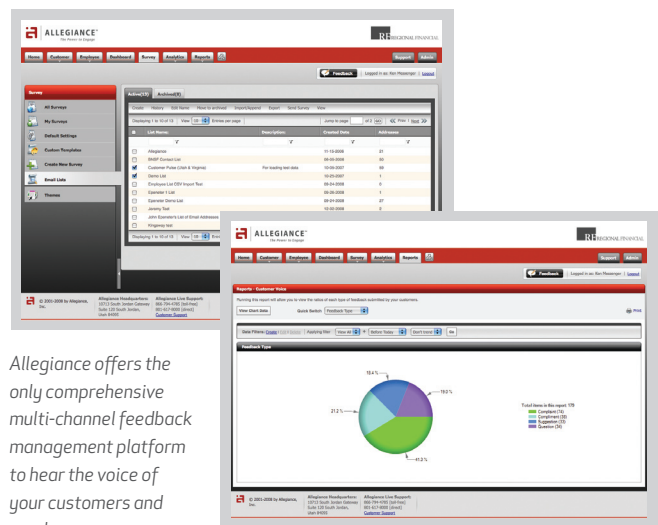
ALLEGIANCE
The Power to Engage

RF REGIONAL FINANCIAL

Home Customer Employee Dashboard Survey Analytics Reports

Support Admin

Feedback Logged in as: Ron Messenger | Logout

Survey

All Surveys
My Surveys
Default Settings
Custom Templates
Create New Survey
Email Lists
Themes

Active(13) Archived(8)

Create History Edit Name Move to archived Import/Append Export Send Survey Print

Displaying 1 to 10 of 13 View 10 Entries per page Jump to page 1 of 2 Prev 1 Next

| | List Name | Description | Created Date | Addresses |
|---|---|---|---|---|
| | Allegiance | | 11-13-2006 | 31 |
| | BNSF Contact List | | 06-06-2006 | 20 |
| | Customer Pulse (Utah & Virginia) | For loading test data | 10-09-2007 | 69 |
| | Demo List | | 10-25-2007 | 1 |
| | Employee List DEV Import Test | | 08-04-2006 | 5 |
| | Epesster 1 List | | 06-26-2006 | 1 |
| | Epester Demo List | | 08-04-2006 | 27 |
| | Jeremy Test | | 10-05-2006 | 3 |
| | John Eyewater's List of Email Addresses | | | |
| | Kingsway test | | | |

Displaying 1 to 10 of 13 View 10 Entries

© 2001-2008 by Allegiance, Inc.
Allegiance Headquarters: 10713 South Jordan Gateway Suite 120 South Jordan, Utah 84095
Allegiance Live Support: 866-794-4765 (toll free) 801-617-8000 (direct) Customer Support

Allegiance offers the only comprehensive multi-channel feedback management platform to hear the voice of your customers and

ALLEGIANCE
The Power to Engage

RF REGIONAL FINANCIAL

Home Customer Employee Dashboard Survey Analytics Reports

Support Admin

Feedback Logged in as: Ron Messenger | Logout

Reports - Customer Voice

Running this report will allow you to view the ratio of each type of feedback submitted by your customers.

View Chart Data Quick Switch Feedback Type Print

Date Filters: Create | List Builder Applying filter: View All Before Today Start today Go

Feedback Type

19.4 %
18.0 %
21.2 %
41.2 %

Total Items in this report: 175
Complaint (14)
Compliment (38)
Suggestion (72)
Question (34)

© 2001-2008 by Allegiance, Inc.
Allegiance Headquarters: 10713 South Jordan Gateway Suite 120 South Jordan, Utah 84095
Allegiance Live Support: 866-794-4765 (toll free) 801-617-8000 (direct) Customer Support